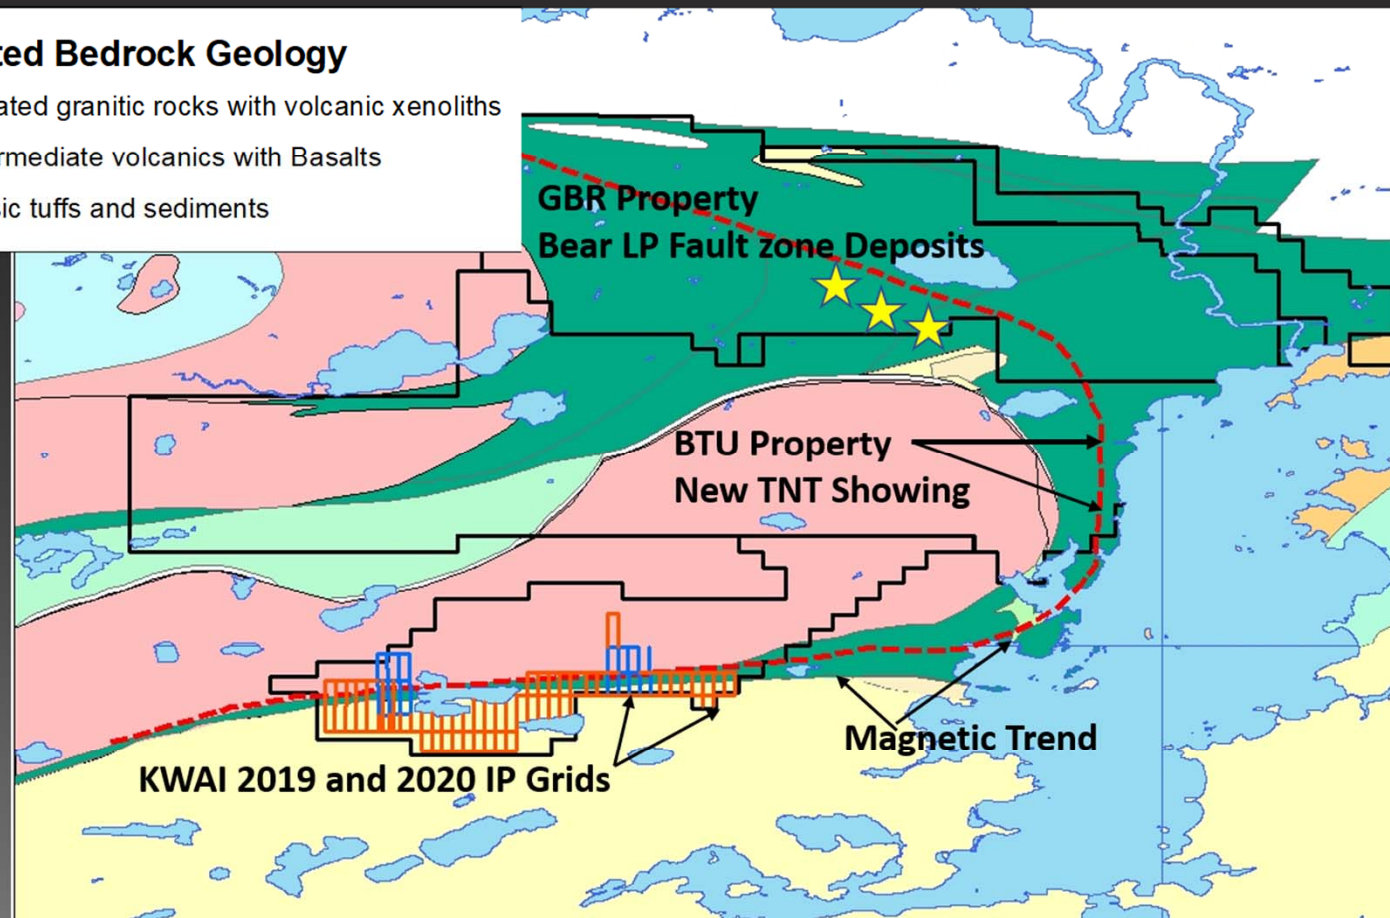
ted Bedrock Geology
ated granitic rocks with volcanic xenoliths
rmediate volcanics with Basalts
ic tuffs and sediments

GBR Property
Bear LP Fault zone Deposits

BTU Property
New TNT Showing

Magnetic Trend

KWAI 2019 and 2020 IP Grids